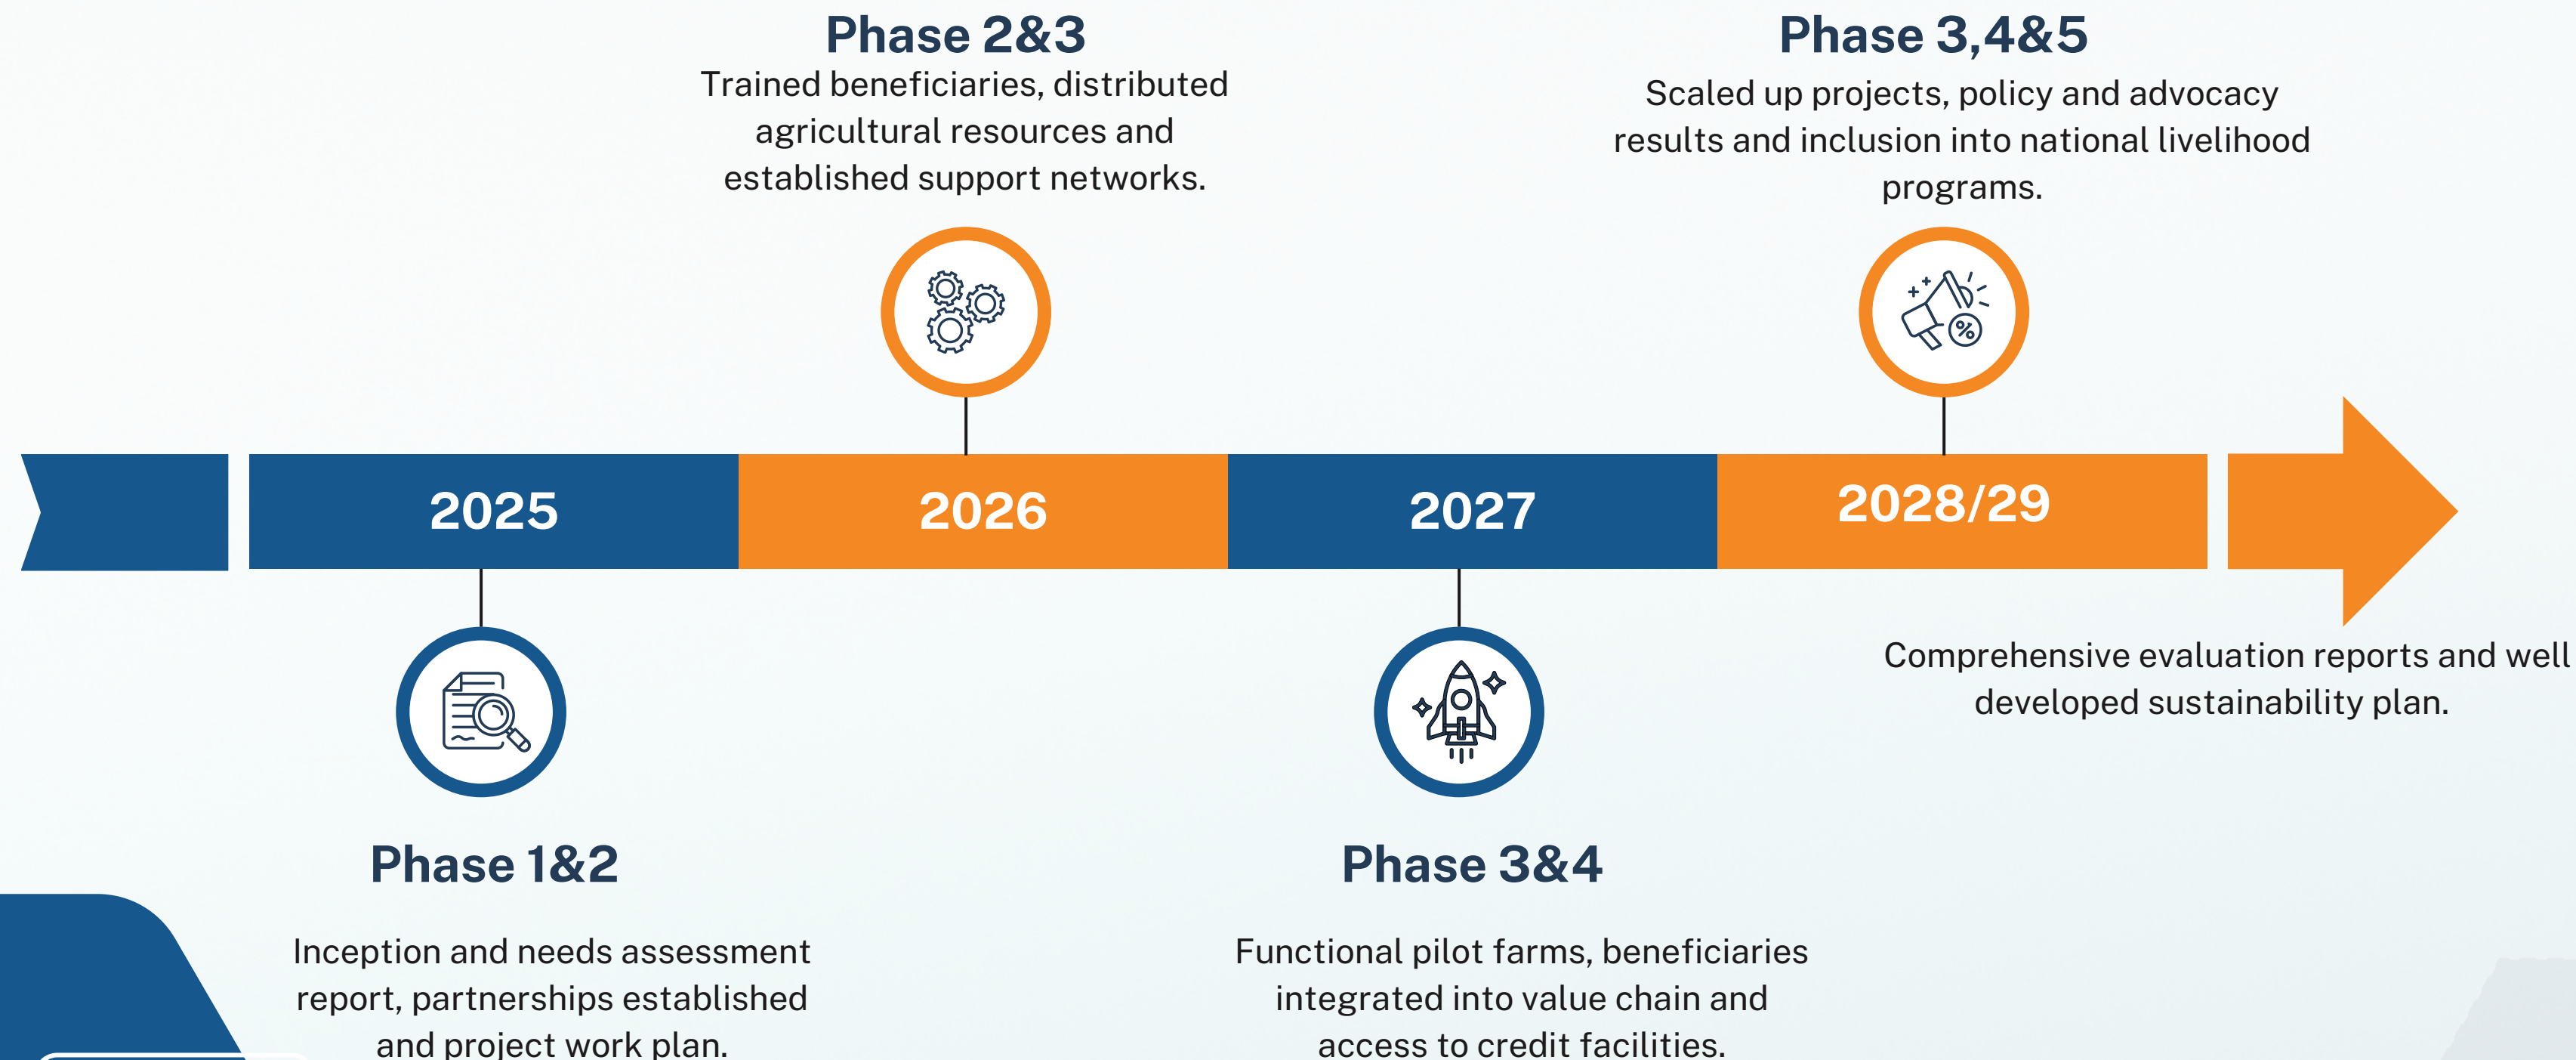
Phase 2&3
Trained beneficiaries, distributed agricultural resources and established support networks.

Phase 3,4&5
Scaled up projects, policy and advocacy results and inclusion into national livelihood programs.

2025

2026

2027

2028/29

Comprehensive evaluation reports and well developed sustainability plan.

Phase 1&2
Inception and needs assessment report, partnerships established and project work plan.

Phase 3&4
Functional pilot farms, beneficiaries integrated into value chain and access to credit facilities.